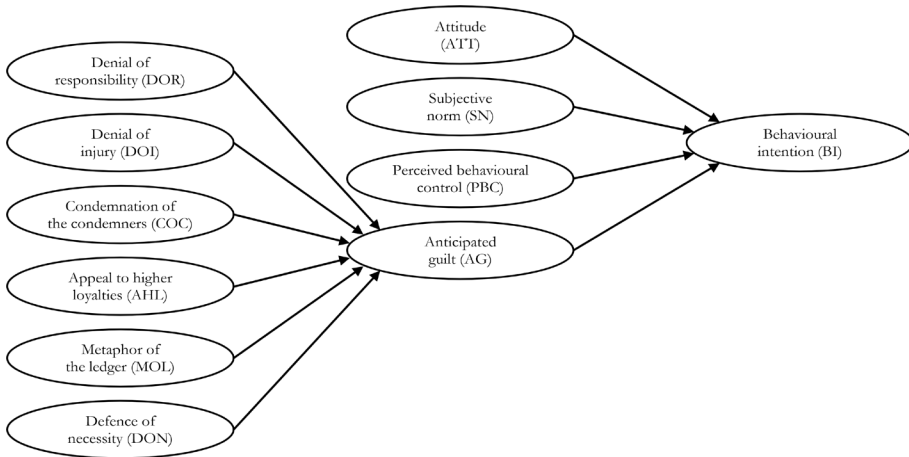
Attitude (ATT)

Subjective norm (SN)

Perceived behavioural control (PBC)

Behavioural intention (BI)

Denial of responsibility (DOR)

Denial of injury (DOI)

Condemnation of the condemners (COC)

Anticipated guilt (AG)

Appeal to higher loyalties (AHL)

Metaphor of the ledger (MOL)

Defence of necessity (DON)